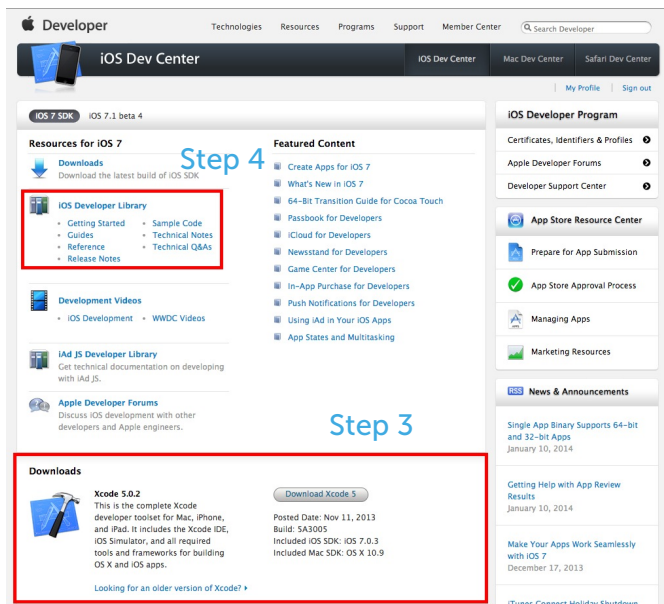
Developer

Technologies Resources Programs Support Member Center

Search Developer

iOS Dev Center

iOS Dev Center Mac Dev Center Safari Dev Center

My Profile | Sign out

iOS 7 SDK iOS 7.1 beta 4

Resources for iOS 7

Step 4

Downloads
Download the latest build of iOS SDK

iOS Developer Library
- Getting Started
- Guides
- Reference
- Release Notes
- Sample Code
- Technical Notes
- Technical Q&As

Development Videos
- iOS Development
- WWDC Videos

iAd JS Developer Library
Get technical documentation on developing with iAd JS.

Apple Developer Forums
Discuss iOS development with other developers and Apple engineers.

Featured Content

Create Apps for iOS 7
What's New in iOS 7
64-Bit Transition Guide for Cocoa Touch
Passbook for Developers
iCloud for Developers
Newsstand for Developers
Game Center for Developers
In-App Purchase for Developers
Push Notifications for Developers
Using iAd in Your iOS Apps
App States and Multitasking

Step 3

Downloads

Xcode 5.0.2
This is the complete Xcode developer toolset for Mac, iPhone, and iPad. It includes the Xcode IDE, iOS Simulator, and all required tools and frameworks for building OS X and iOS apps.

Download Xcode 5

Posted Date: Nov 11, 2013
Build: 5A3005
Included iOS SDK: iOS 7.0.3
Included Mac SDK: OS X 10.9

Looking for an older version of Xcode?

iOS Developer Program

Certificates, Identifiers & Profiles
Apple Developer Forums
Developer Support Center

App Store Resource Center

Prepare for App Submission
App Store Approval Process
Managing Apps
Marketing Resources

RSS News & Announcements

Single App Binary Supports 64-bit and 32-bit Apps
January 10, 2014

Getting Help with App Review Results
January 10, 2014

Make Your Apps Work Seamlessly with iOS 7
December 17, 2013

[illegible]